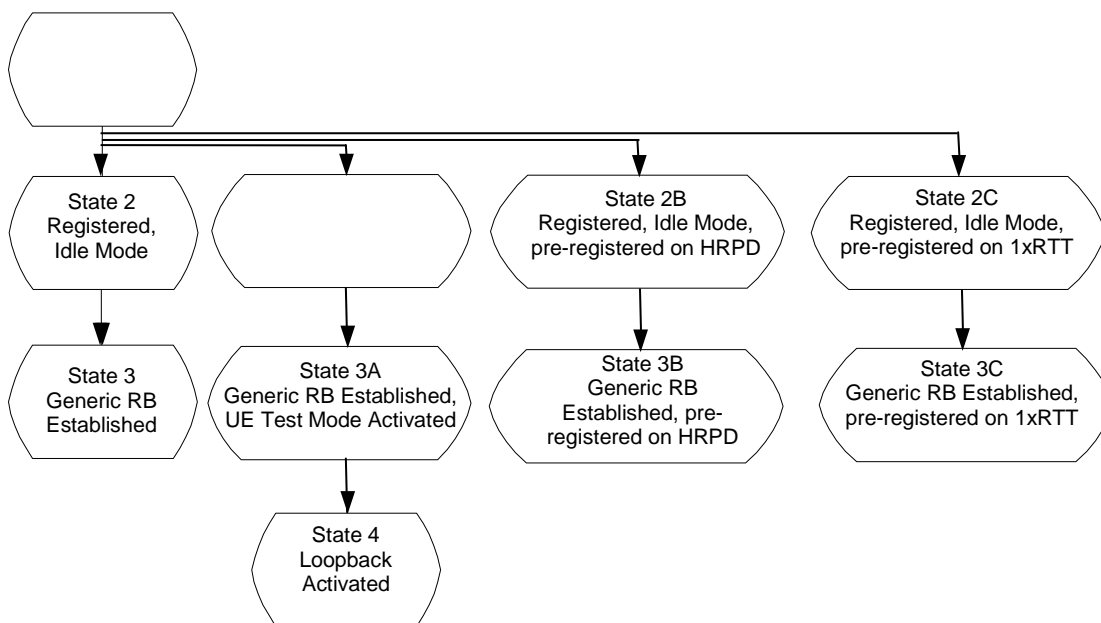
State 2
Registered,
Idle Mode

State 2B
Registered, Idle Mode,
pre-registered on HRPD

State 2C
Registered, Idle Mode,
pre-registered on 1xRTT

State 3
Generic RB
Established

State 3A
Generic RB Established,
UE Test Mode Activated

State 3B
Generic RB
Established, pre-registered on HRPD

State 3C
Generic RB Established,
pre-registered on 1xRTT

State 4
Loopback
Activated